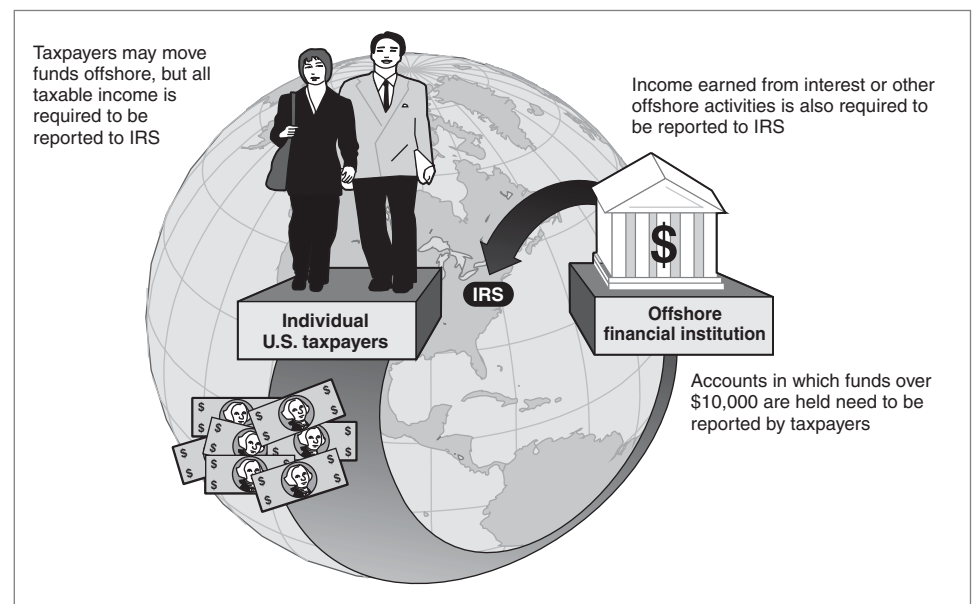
Taxpayers may move funds offshore, but all taxable income is required to be reported to IRS

Income earned from interest or other offshore activities is also required to be reported to IRS

$

IRS

Individual U.S. taxpayers

Offshore financial institution

Accounts in which funds over $10,000 are held need to be reported by taxpayers